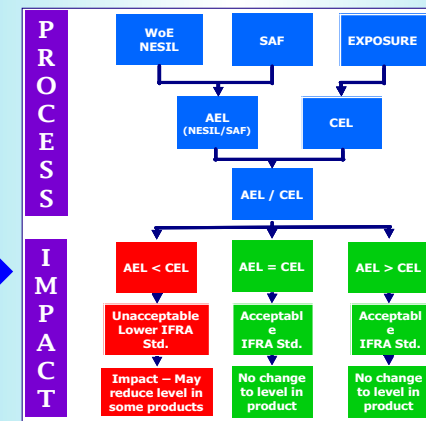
PROCESS

WoE NESIL

SAF

EXPOSURE

AEL (NESIL/SAF)

CEL

AEL / CEL

IMPACT

AEL < CEL

AEL = CEL

AEL > CEL

Unacceptable Lower IFRA Std.

Acceptable IFRA Std.

Acceptable IFRA Std.

Impact – May reduce level in some products

No change to level in product

No change to level in product